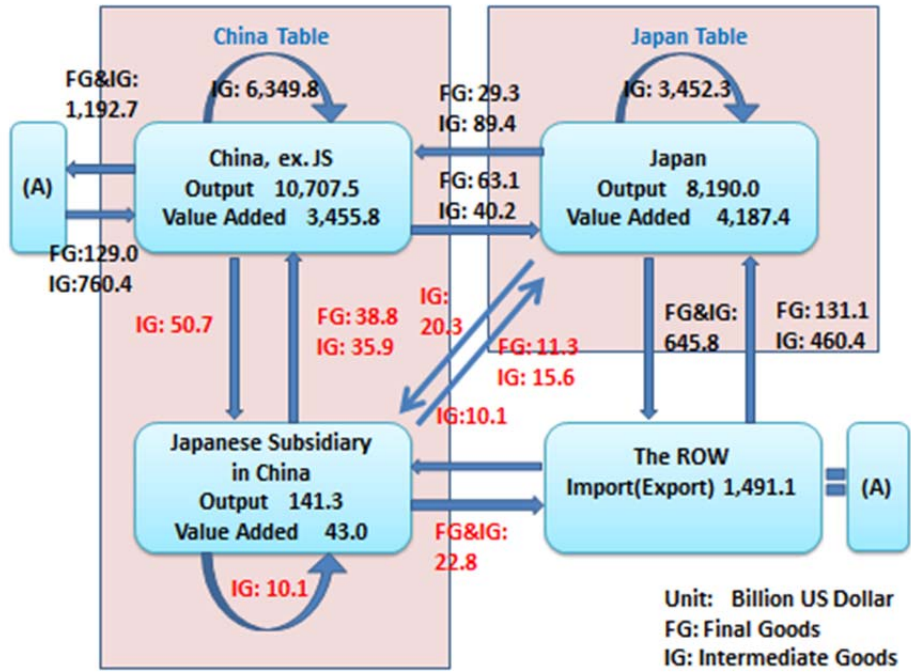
China Table

Japan Table

FG&IG: 1,192.7

IG: 6,349.8

FG: 29.3
IG: 89.4

IG: 3,452.3

(A)

China, ex. JS
Output 10,707.5
Value Added 3,455.8

FG: 63.1
IG: 40.2

Japan
Output 8,190.0
Value Added 4,187.4

FG:129.0
IG:760.4

IG: 50.7

FG: 38.8
IG: 35.9

IG: 20.3

FG: 11.3
IG: 15.6

IG:10.1

FG&IG: 645.8

FG: 131.1
IG: 460.4

Japanese Subsidiary in China
Output 141.3
Value Added 43.0

The ROW
Import(Export) 1,491.1

(A)

FG&IG: 22.8

IG: 10.1

Unit: Billion US Dollar
FG: Final Goods
IG: Intermediate Goods